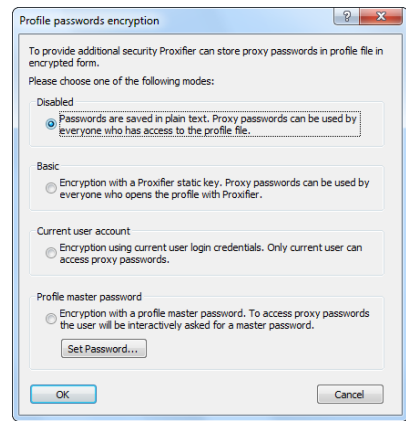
Profile passwords encryption

?

To provide additional security Proxifier can store proxy passwords in profile file in encrypted form.

Please choose one of the following modes:

Disabled

Passwords are saved in plain text. Proxy passwords can be used by everyone who has access to the profile file.

Basic

Encryption with a Proxifier static key. Proxy passwords can be used by everyone who opens the profile with Proxifier.

Current user account

Encryption using current user login credentials. Only current user can access proxy passwords.

Profile master password

Encryption with a profile master password. To access proxy passwords the user will be interactively asked for a master password.

Set Password...

OK

Cancel